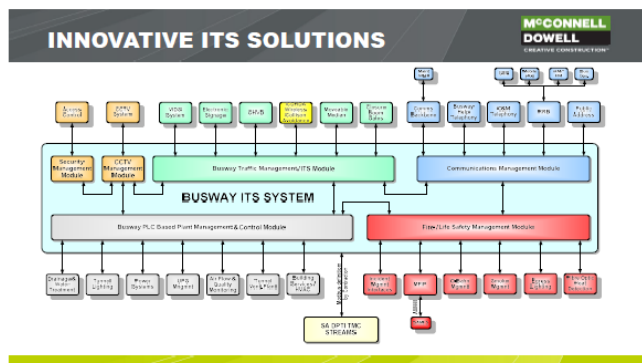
INNOVATIVE ITS SOLUTIONS

McCONNELL DOWELL
CREATIVE CONSTRUCTION

Access Control

CCTV System

VDS System

Electronic Signage

DMVB

Vehicle Wireless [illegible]

Moveable Median

Closure Boom Gates

Camera Readers

Busway Help Telephone

IOM Telephony

RRB

Public Address

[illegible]

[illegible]

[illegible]

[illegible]

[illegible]

Security Management Module

CCTV Management Module

Busway Traffic Management/ITS Module

Communications Management Module

BUSWAY ITS SYSTEM

Busway PLC Based Plant Management & Control Module

Fire/Life Safety Management Module

Drainage & Water Treatment

Tunnel Lighting

Power Systems

UPS Mgmt

Air Flow & Quality Monitoring

Tunnel Ventilation

Building Services/HVAC

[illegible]

SA OPTI TMC STREAMS

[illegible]

VFD

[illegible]

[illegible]

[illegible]

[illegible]

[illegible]